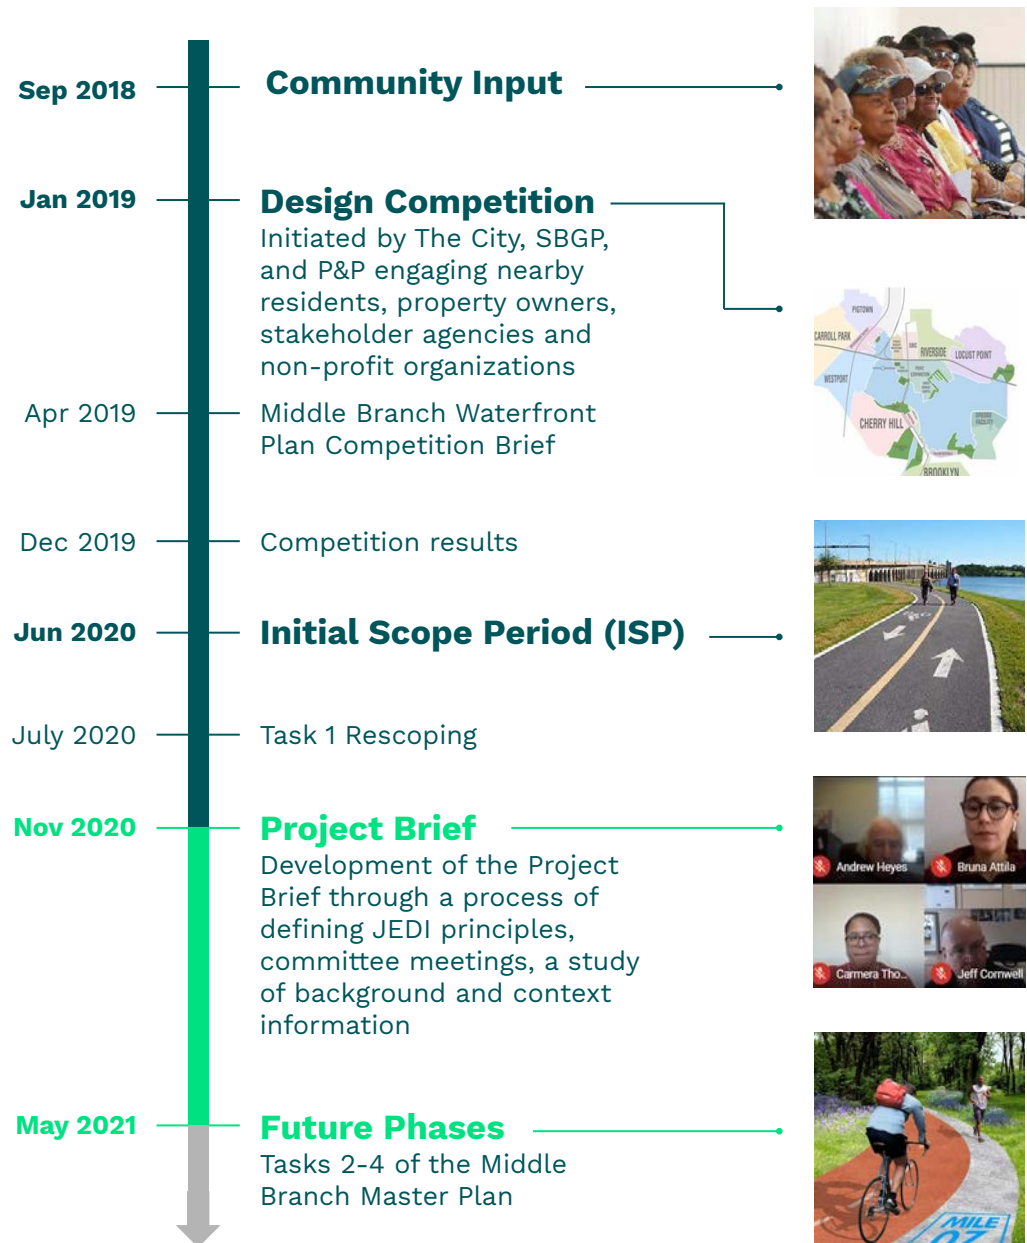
Sep 2018

Community Input

Jan 2019

Design Competition

Initiated by The City, SBGP, and P&P engaging nearby residents, property owners, stakeholder agencies and non-profit organizations

PIGTOWN

CARROLL PARK

RIVERSIDE

LOCUST POINT

WESTPORT

CHERRY HILL

BROOKLYN

Apr 2019

Middle Branch Waterfront Plan Competition Brief

Dec 2019

Competition results

Jun 2020

Initial Scope Period (ISP)

July 2020

Task 1 Rescoping

Nov 2020

Project Brief

Development of the Project Brief through a process of defining JEDI principles, committee meetings, a study of background and context information

Andrew Heyes

Bruna Attila

Carmera Tho...

Jeff Cornwell

May 2021

Future Phases

Tasks 2-4 of the Middle Branch Master Plan

MILE